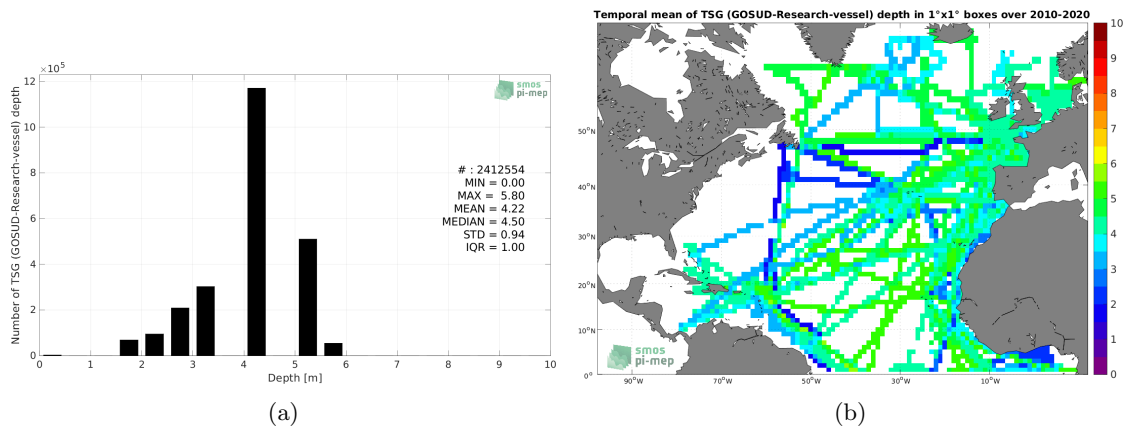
$\times10^5$

smos pi-mep

Number of TSG (GOSUD-Research-vessel) depth

12
10
8
6
4
2
0

# : 2412554
MIN = 0.00
MAX = 5.80
MEAN = 4.22
MEDIAN = 4.50
STD = 0.94
IQR = 1.00

0 1 2 3 4 5 6 7 8 9 10
Depth [m]

(a)

Temporal mean of TSG (GOSUD-Research-vessel) depth in 1°x1° boxes over 2010-2020

50°N
40°N
30°N
20°N
10°N
0°

90°W 70°W 50°W 30°W 10°W

smos pi-mep

10
9
8
7
6
5
4
3
2
1
0

(b)